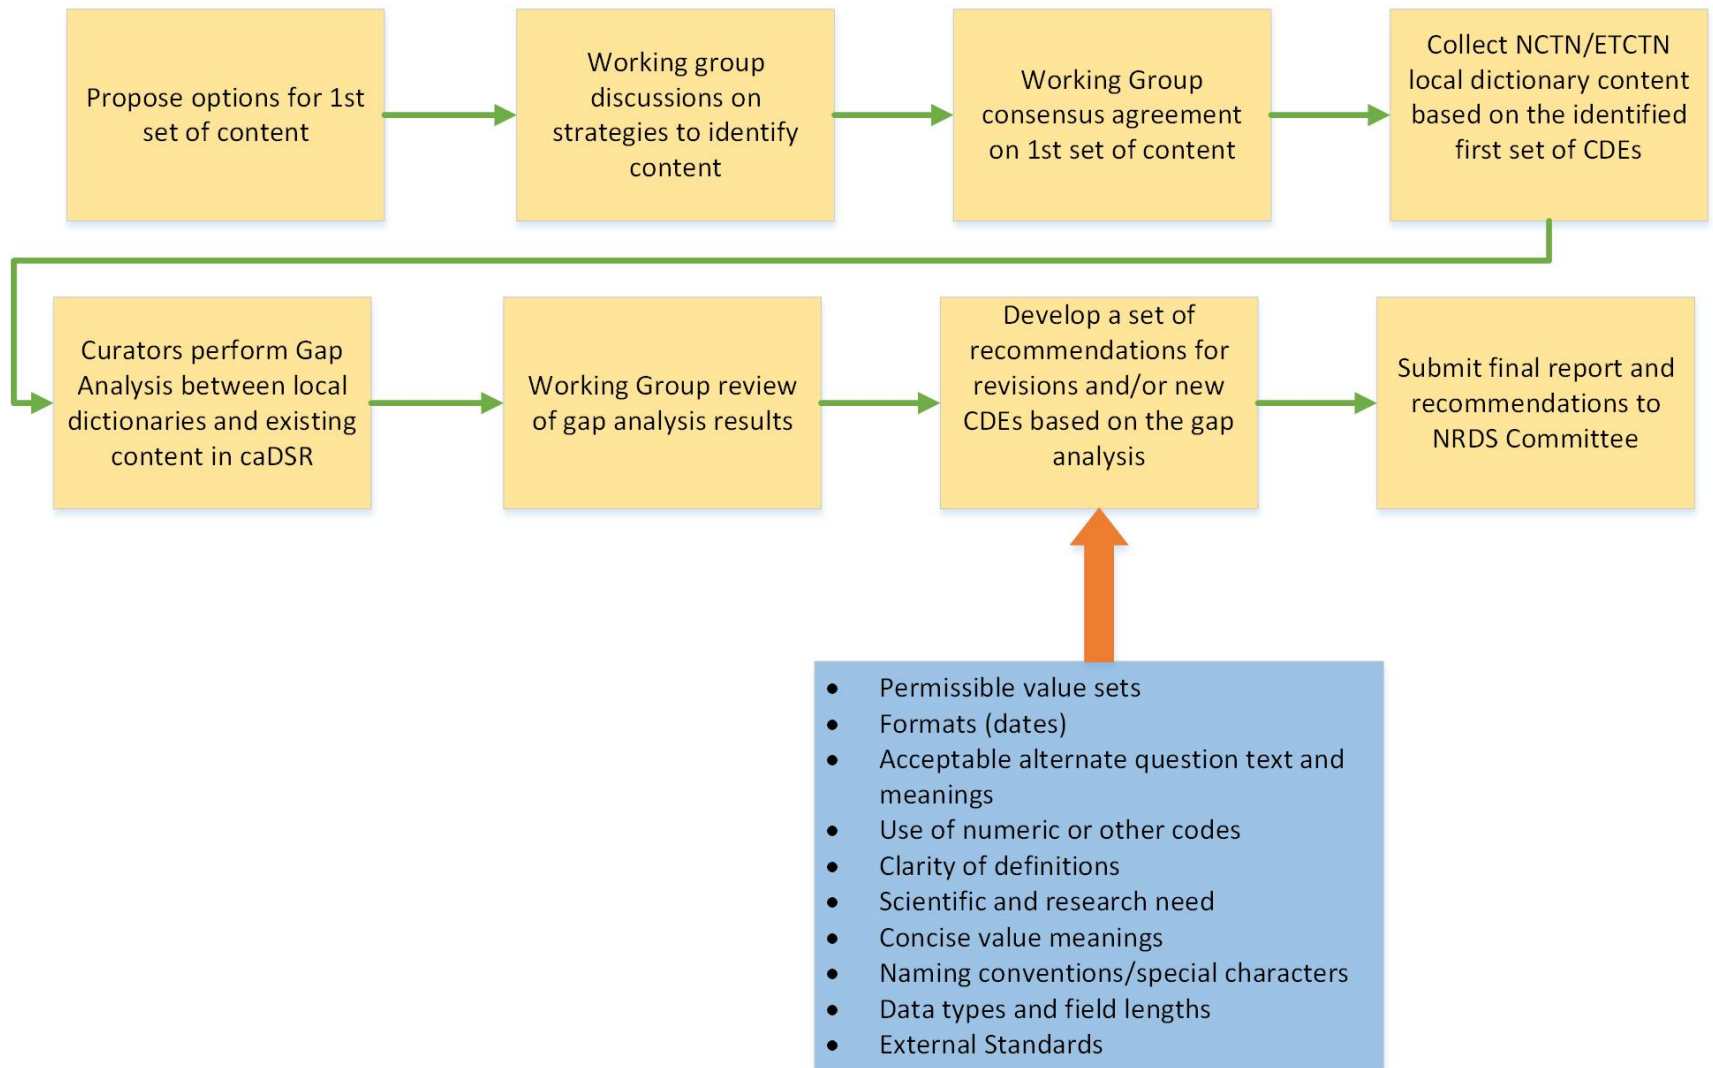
Propose options for 1st set of content

Working group discussions on strategies to identify content

Working Group consensus agreement on 1st set of content

Collect NCTN/ETCTN local dictionary content based on the identified first set of CDEs

Curators perform Gap Analysis between local dictionaries and existing content in caDSR

Working Group review of gap analysis results

Develop a set of recommendations for revisions and/or new CDEs based on the gap analysis

Submit final report and recommendations to NRDS Committee

- Permissible value sets
- Formats (dates)
- Acceptable alternate question text and meanings
- Use of numeric or other codes
- Clarity of definitions
- Scientific and research need
- Concise value meanings
- Naming conventions/special characters
- Data types and field lengths
- External Standards